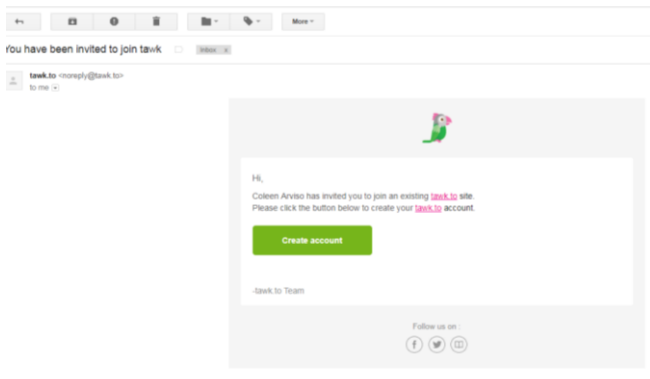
More

You have been invited to join tawk Inbox x

tawk.to <noreply@tawk.to>
to me

Hi,

Coleen Arviso has invited you to join an existing tawk.to site.
Please click the button below to create your tawk.to account.

Create account

-tawk.to Team

Follow us on :